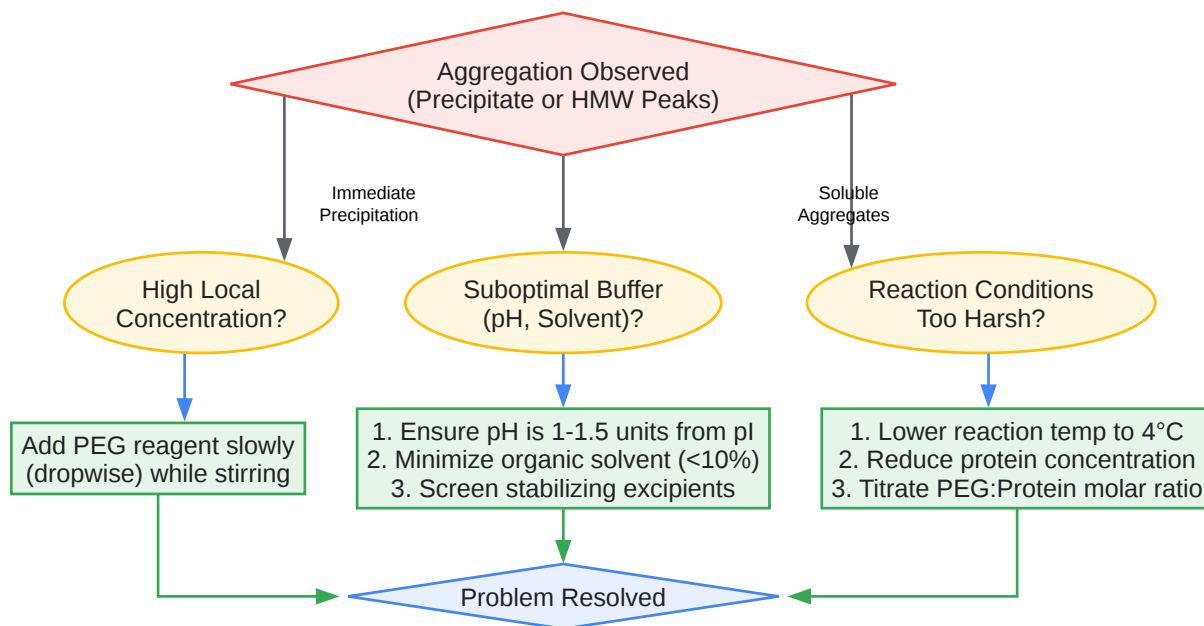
Aggregation Observed
(Precipitate or HMW Peaks)

Immediate Precipitation

Soluble Aggregates

High Local Concentration?

Suboptimal Buffer (pH, Solvent)?

Reaction Conditions Too Harsh?

Add PEG reagent slowly (dropwise) while stirring

1. Ensure pH is 1-1.5 units from pI
2. Minimize organic solvent (<10%)
3. Screen stabilizing excipients

1. Lower reaction temp to 4°C
2. Reduce protein concentration
3. Titrate PEG:Protein molar ratio

Problem Resolved